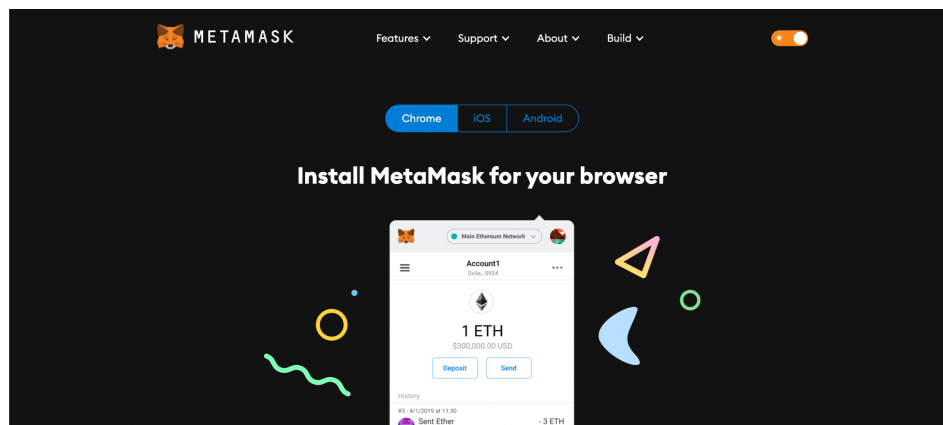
METAMASK

Features Support About Build

Chrome iOS Android

Install MetaMask for your browser

Main Ethereum Network

Account1
0x5e...3924

1 ETH
$300,000.00 USD

Deposit Send

History

#3 · 4/1/2019 at 11:30
Sent Ether -3 ETH